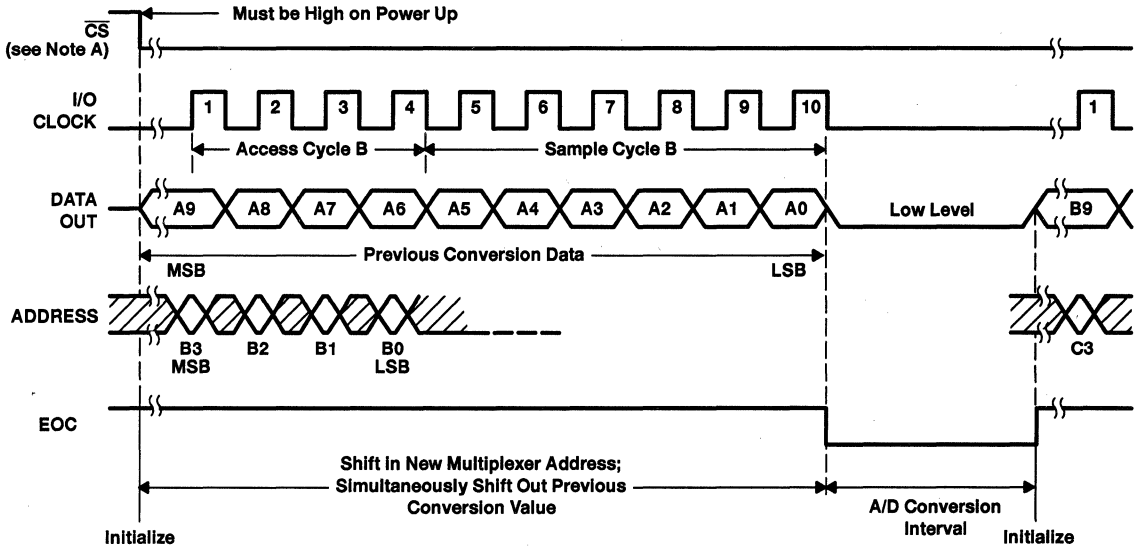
Must be High on Power Up

$\overline{CS}$
(see Note A)

I/O
CLOCK

1 2 3 4 5 6 7 8 9 10 1

Access Cycle B

Sample Cycle B

DATA
OUT

A9 A8 A7 A6 A5 A4 A3 A2 A1 A0

Low Level

B9

Previous Conversion Data

MSB

LSB

ADDRESS

B3
MSB

B2

B1

B0
LSB

C3

EOC

Shift in New Multiplexer Address;
Simultaneously Shift Out Previous
Conversion Value

A/D Conversion
Interval

Initialize

Initialize